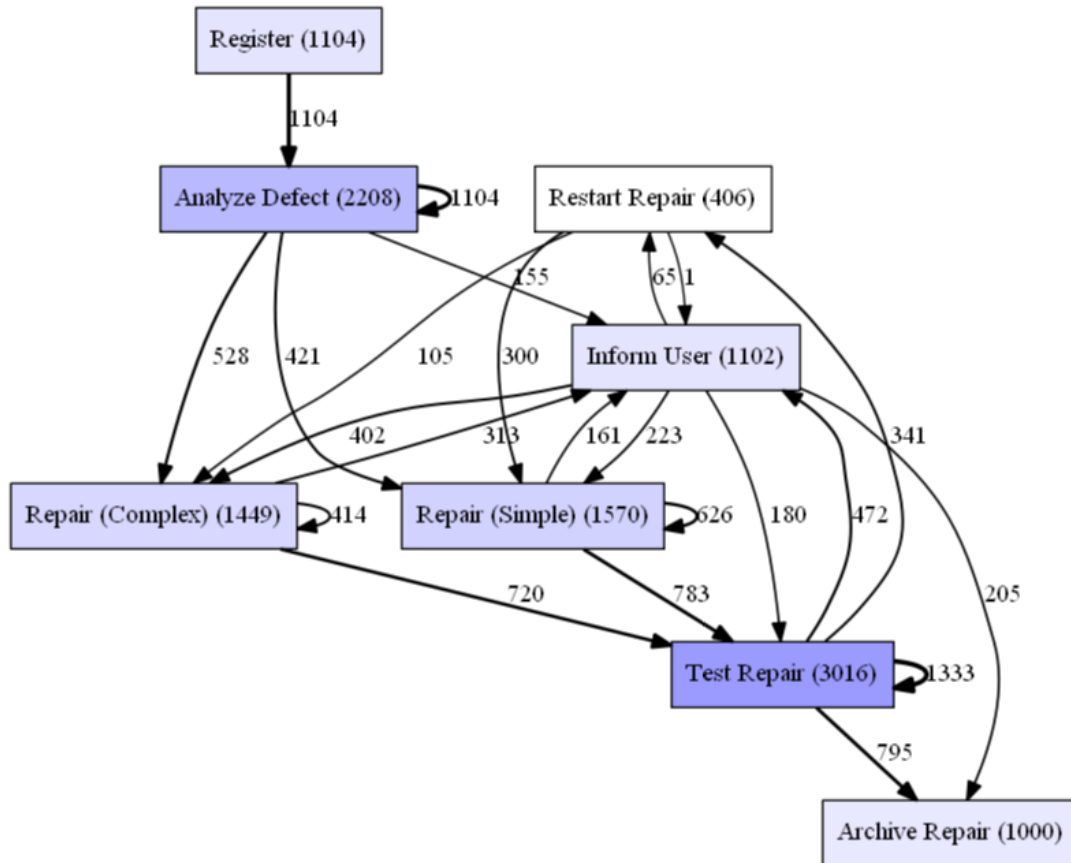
Register (1104)

1104

Analyze Defect (2208)

1104

Restart Repair (406)

155

65

1

528

421

105

300

Inform User (1102)

402

313

161

223

341

Repair (Complex) (1449)

414

Repair (Simple) (1570)

626

180

472

720

783

205

Test Repair (3016)

1333

795

Archive Repair (1000)